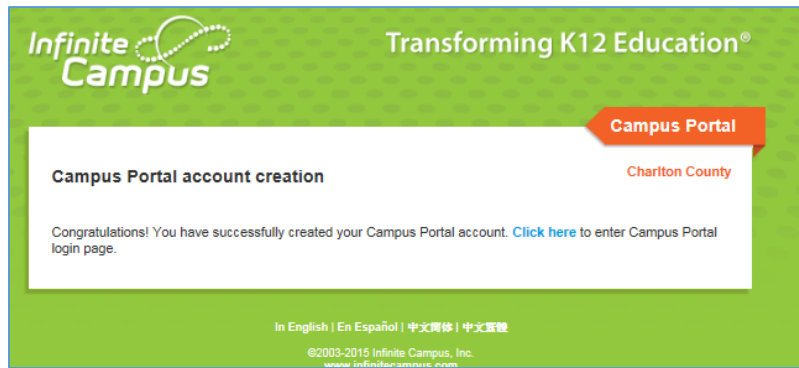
Infinite Campus

Transforming K12 Education®

Campus Portal

Charlton County

Campus Portal account creation

Congratulations! You have successfully created your Campus Portal account. Click here to enter Campus Portal login page.

In English | En Español | 中文简体 | 中文繁體

©2003-2015 Infinite Campus, Inc.
www.infinitecampus.com